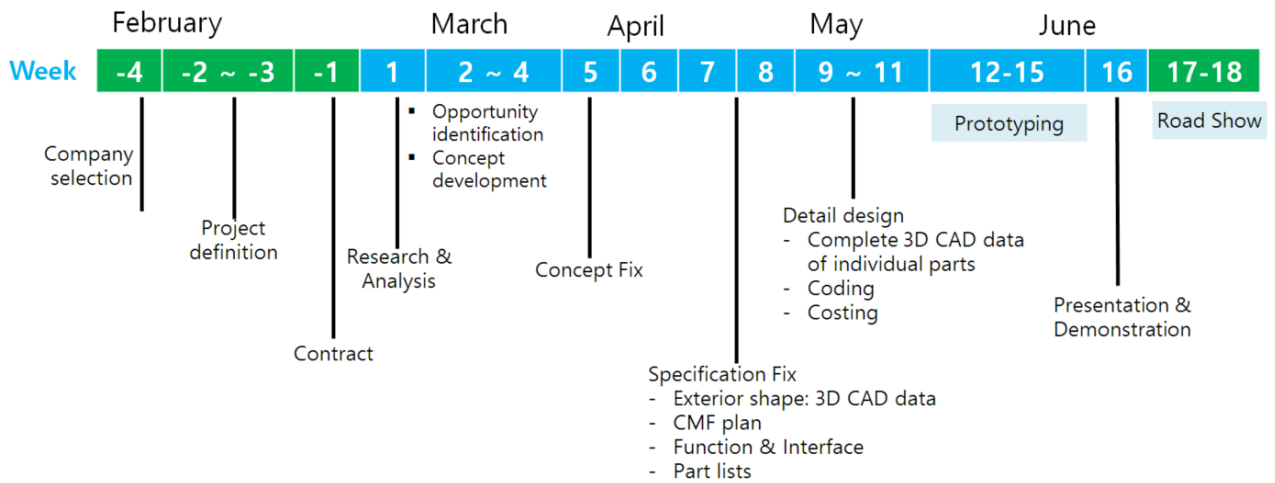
February March April May June

Week -4 -2 ~ -3 -1 1 2 ~ 4 5 6 7 8 9 ~ 11 12-15 16 17-18

Prototyping

Road Show

Company selection

Project definition

Contract

- Opportunity identification
- Concept development

Research & Analysis

Concept Fix

Specification Fix
- Exterior shape: 3D CAD data
- CMF plan
- Function & Interface
- Part lists

Detail design
- Complete 3D CAD data of individual parts
- Coding
- Costing

Presentation & Demonstration